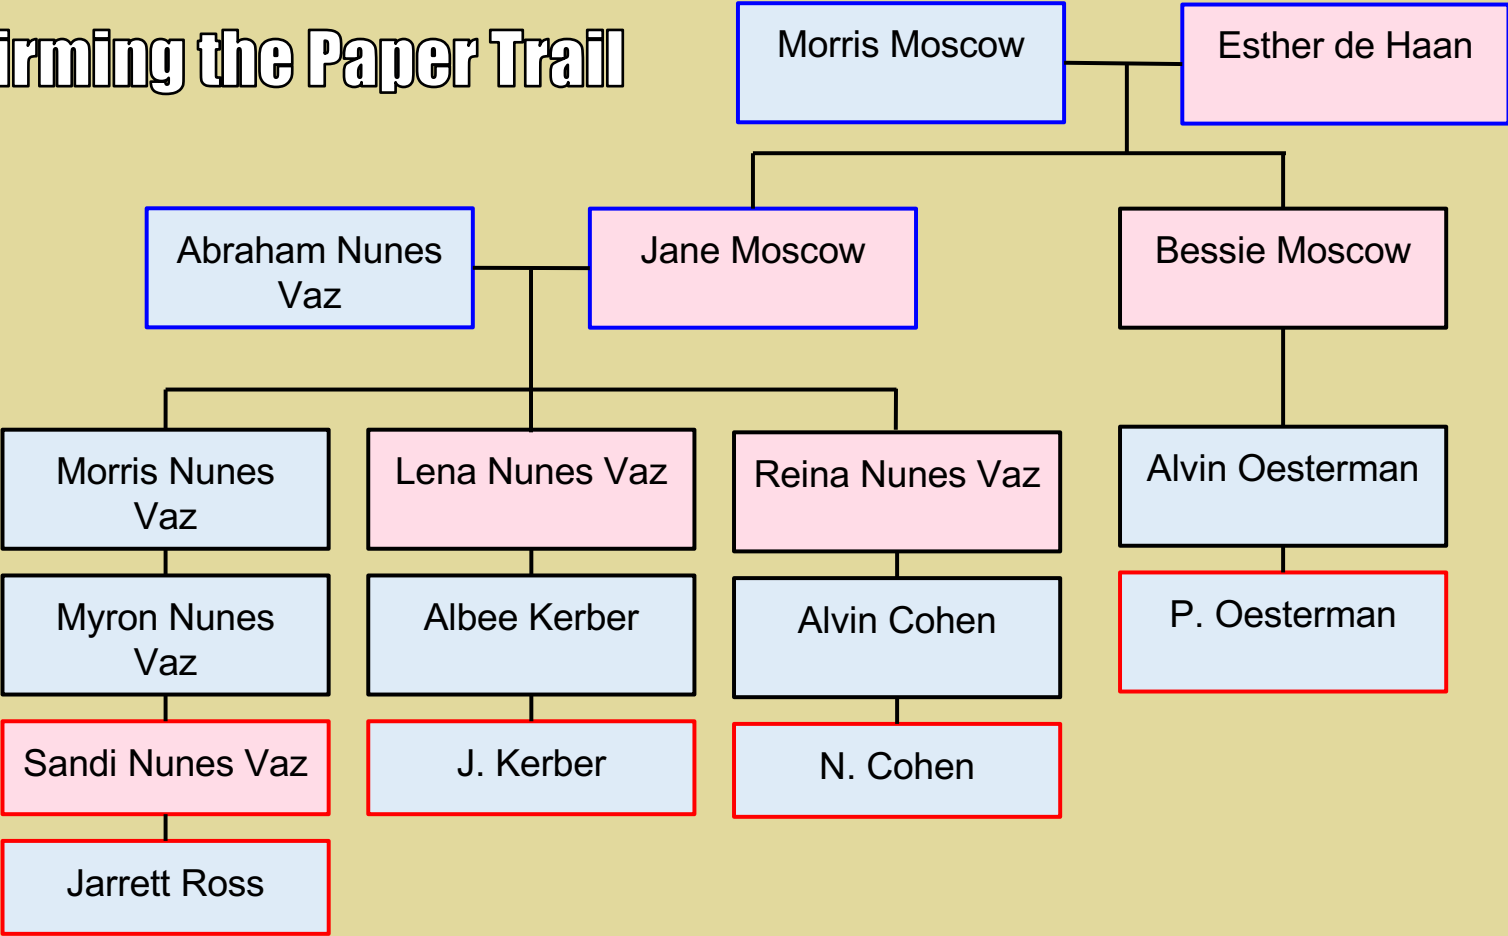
irming the Paper Trail

Morris Moscow

Esther de Haan

Abraham Nunes Vaz

Jane Moscow

Bessie Moscow

Morris Nunes Vaz

Lena Nunes Vaz

Reina Nunes Vaz

Alvin Oesterman

Myron Nunes Vaz

Albee Kerber

Alvin Cohen

P. Oesterman

Sandi Nunes Vaz

J. Kerber

N. Cohen

Jarrett Ross